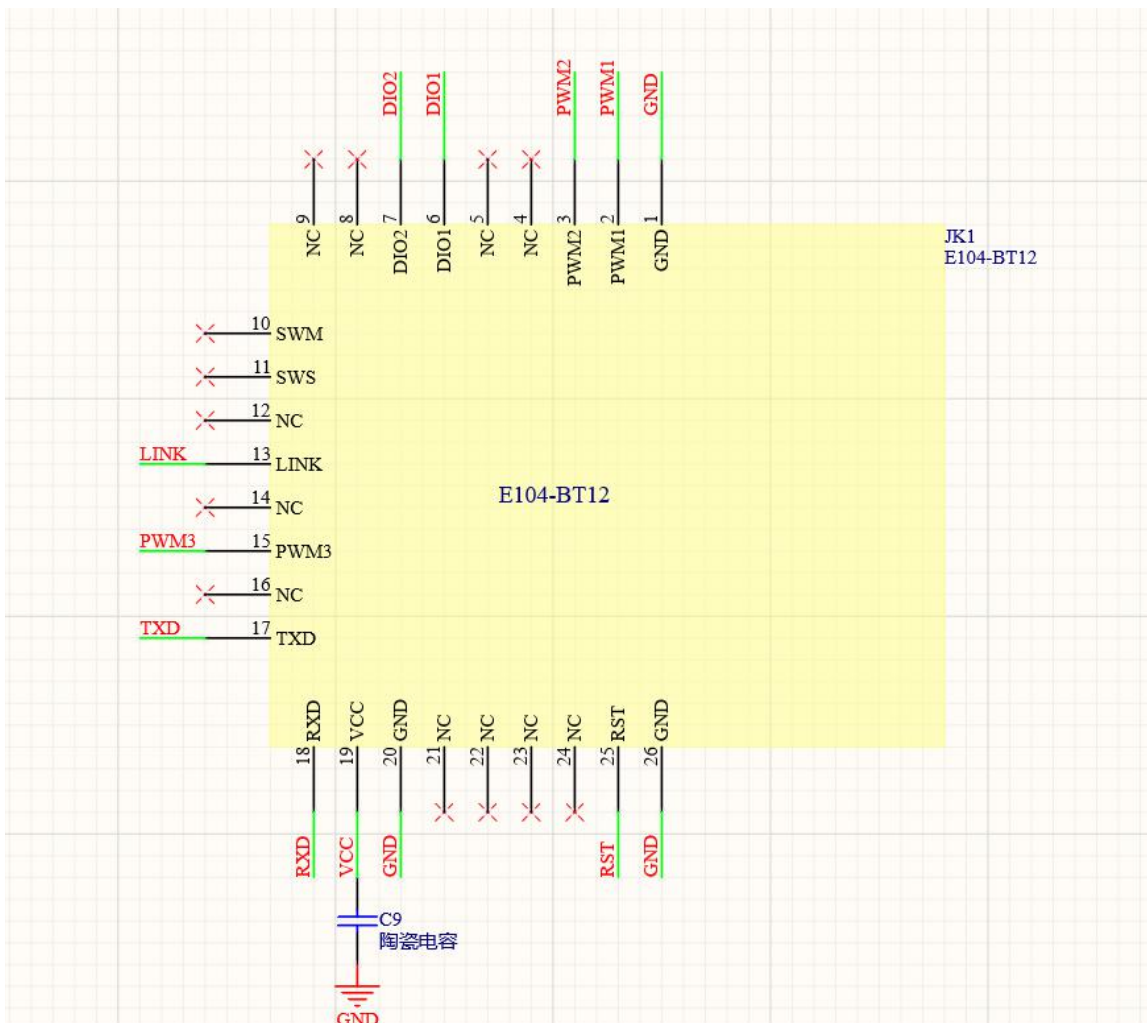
DIO2 DIO1 PWM2 PWM1 GND

9 8 7 6 5 4 3 2 1

NC NC DIO2 DIO1 NC NC PWM2 PWM1 GND

JK1
E104-BT12

10 SWM
11 SWS
12 NC
LINK 13 LINK
14 NC
PWM3 15 PWM3
16 NC
TXD 17 TXD

E104-BT12

RXD VCC GND NC NC NC NC RST GND

18 19 20 21 22 23 24 25 26

RXD VCC GND RST GND

C9
陶瓷电容

GND